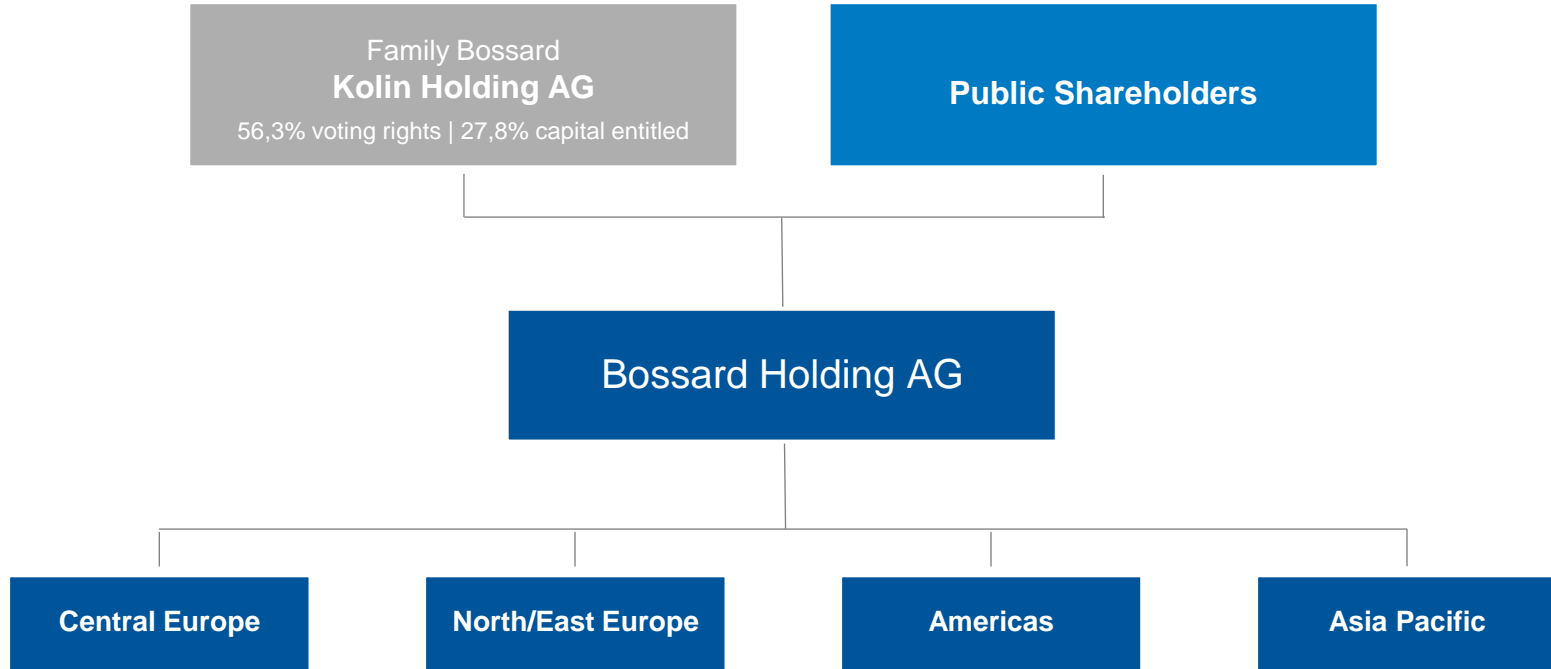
Family Bossard
**Kolin Holding AG**
56,3% voting rights | 27,8% capital entitled

**Public Shareholders**

Bossard Holding AG

**Central Europe**

**North/East Europe**

**Americas**

**Asia Pacific**